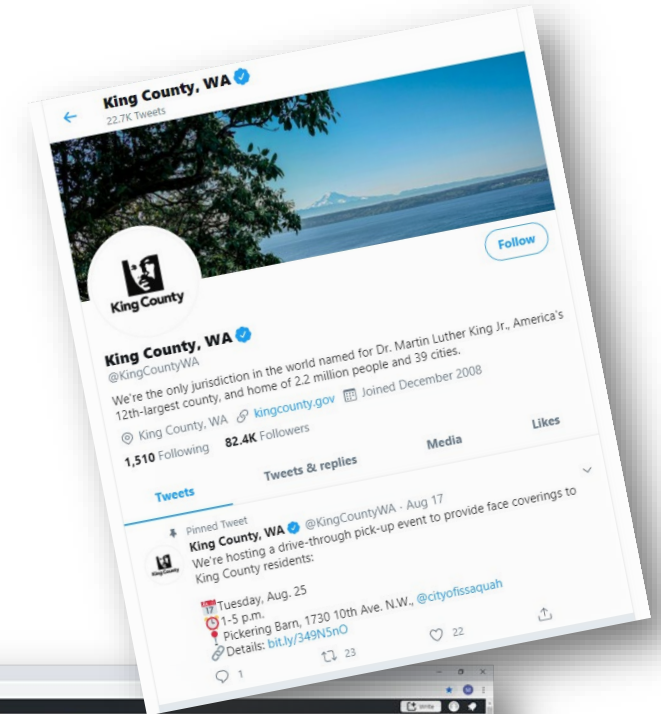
King County, WA
22.7K Tweets

Follow

King County

King County, WA
@KingCountyWA
We're the only jurisdiction in the world named for Dr. Martin Luther King Jr., America's 12th-largest county, and home of 2.2 million people and 39 cities.
King County, WA kingcounty.gov Joined December 2008
1,510 Following 82.4K Followers

Tweets Tweets & replies Media Likes

Pinned Tweet
King County, WA @KingCountyWA · Aug 17
We're hosting a drive-through pick-up event to provide face coverings to King County residents:

Tuesday, Aug. 25
1-5 p.m.
Pickering Barn, 1730 10th Ave. N.W., @cityofissaquah
Details: bit.ly/349N5nO

1 23 22